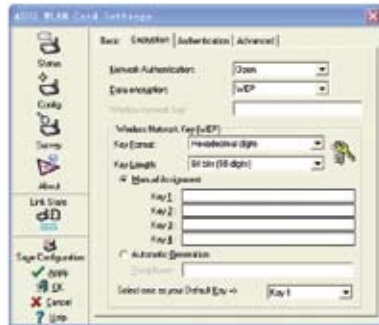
ASUS WLAN Card Settings

Status
Config
Survey
About
Link State
Save Configuration
Apply
OK
Cancel
Help

Basic Encryption Authentication Advanced

Network Authentication: Open
Data encryption: WEP
Wireless Network Key

Wireless Network Key (WEP)
Key Format: Hexadecimal digits
Key Length: 64 bits (10 digits)
Manual Assignment
Key 1
Key 2
Key 3
Key 4
Automatic Generation
Passphrase
Select one as your Default Key -> Key 1